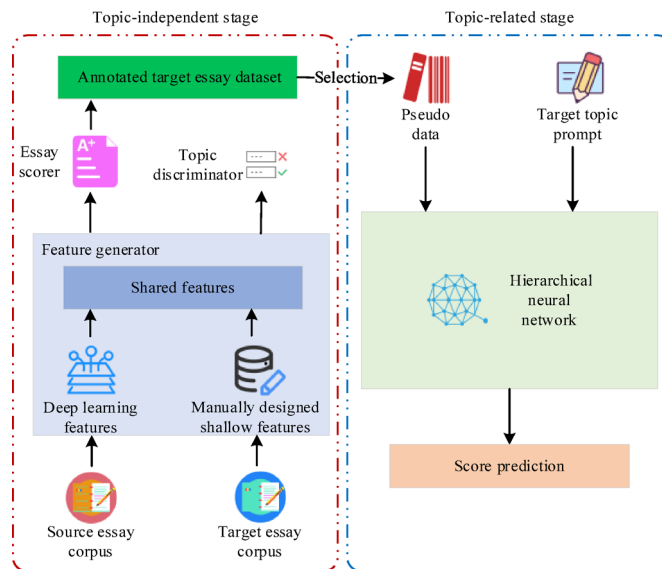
Topic-independent stage

Topic-related stage

Annotated target essay dataset

Selection

Pseudo data

Target topic prompt

Essay scorer

A+

Topic discriminator

Feature generator

Shared features

Hierarchical neural network

Deep learning features

Manually designed shallow features

Score prediction

Source essay corpus

Target essay corpus